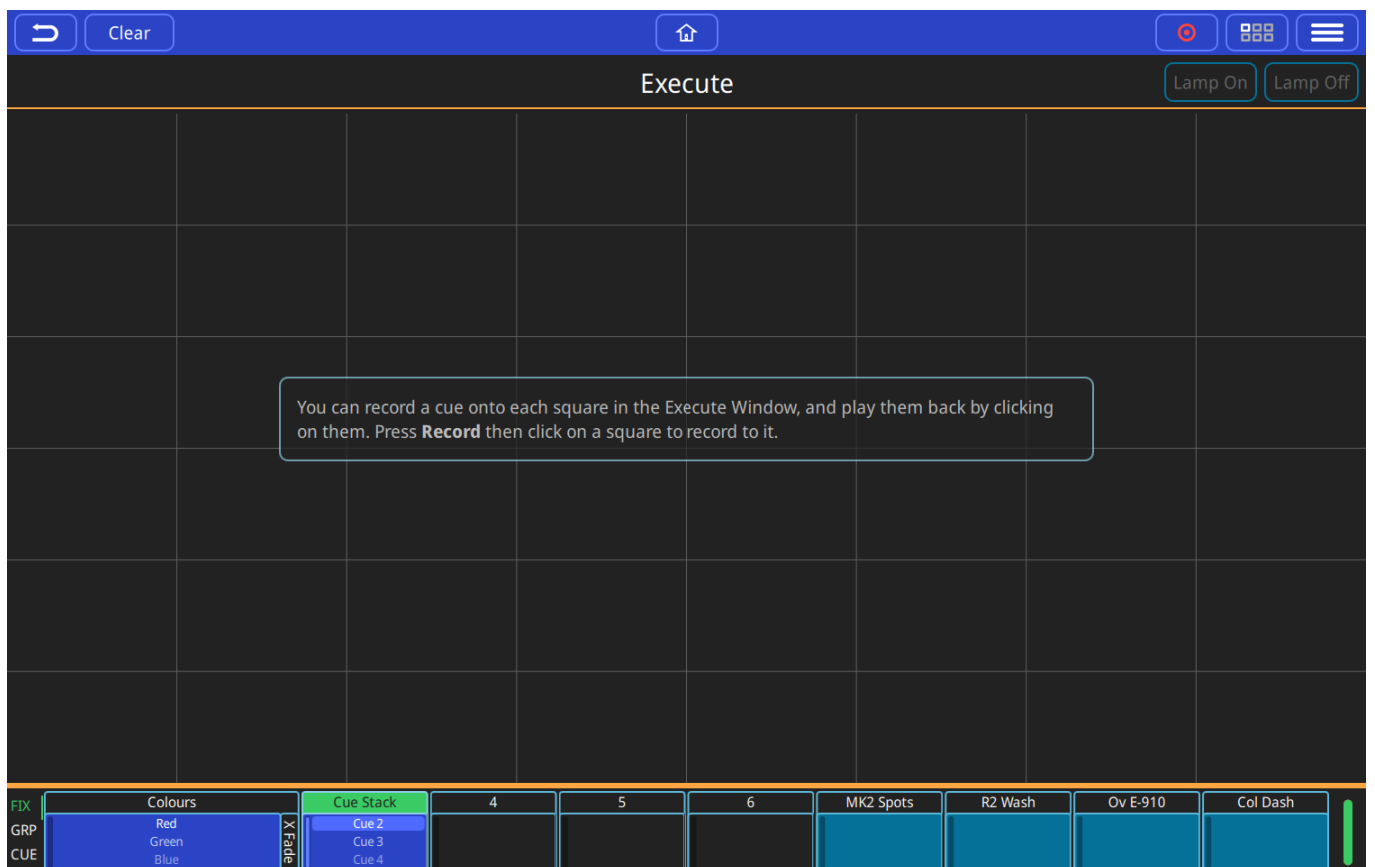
Clear

Execute

Lamp On
Lamp Off

You can record a cue onto each square in the Execute Window, and play them back by clicking on them. Press **Record** then click on a square to record to it.

FIX
GRP
CUE

Colours
Red
Green
Blue

X Fade

Cue Stack
Cue 2
Cue 3
Cue 4

4
5
6
MK2 Spots
R2 Wash
Ov E-910
Col Dash